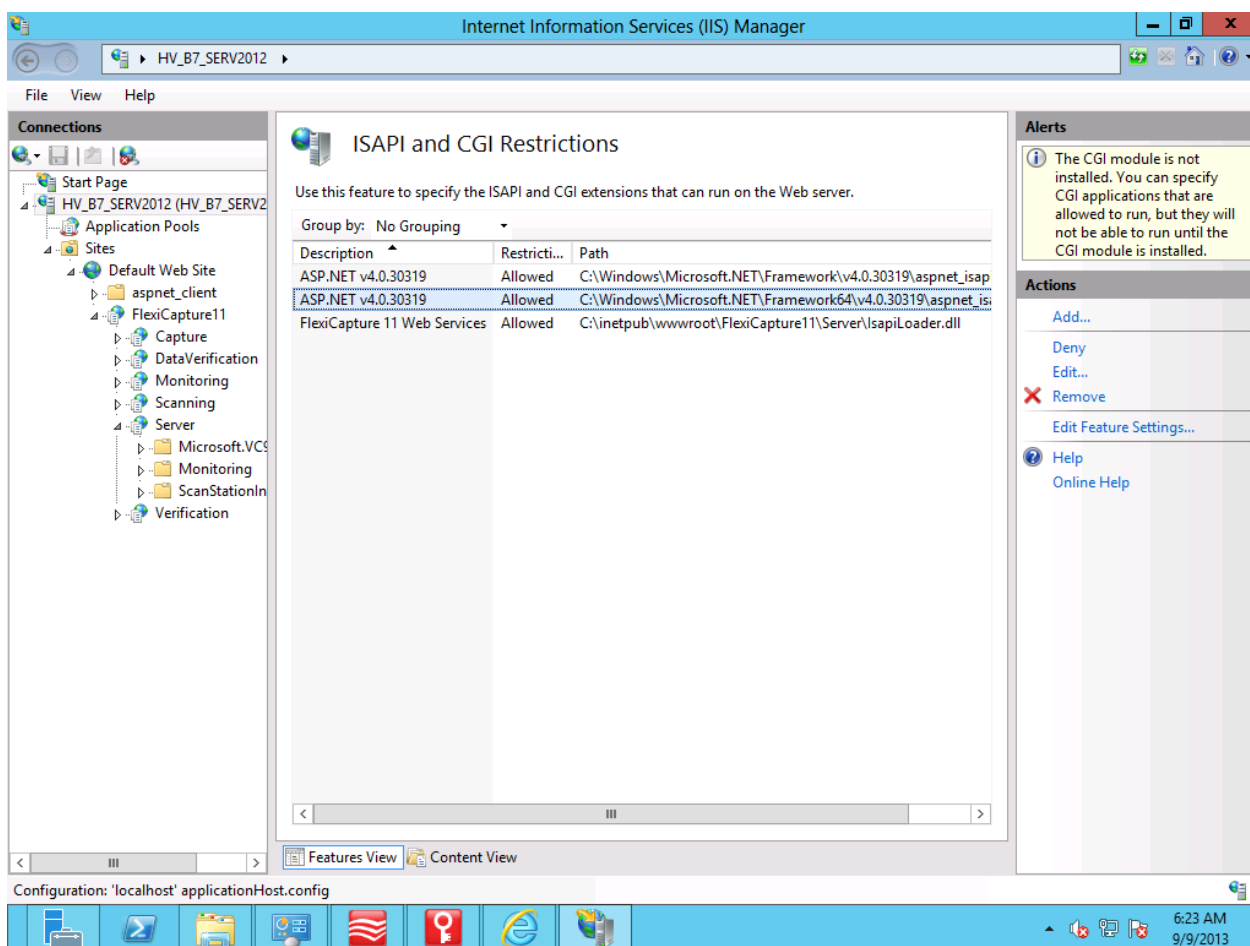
Internet Information Services (IIS) Manager

HV_B7_SERV2012 ▸

File View Help

Connections

Start Page
HV_B7_SERV2012 (HV_B7_SERV2
Application Pools
Sites
Default Web Site
aspnet_client
FlexiCapture11
Capture
DataVerification
Monitoring
Scanning
Server
Microsoft.VC9
Monitoring
ScanStationIn
Verification

ISAPI and CGI Restrictions

Use this feature to specify the ISAPI and CGI extensions that can run on the Web server.

Group by: No Grouping

| Description | Restricti... | Path |
|---|---|---|
| ASP.NET v4.0.30319 | Allowed | C:\Windows\Microsoft.NET\Framework\v4.0.30319\aspnet_isap |
| ASP.NET v4.0.30319 | Allowed | C:\Windows\Microsoft.NET\Framework64\v4.0.30319\aspnet_is |
| FlexiCapture 11 Web Services | Allowed | C:\inetpub\wwwroot\FlexiCapture11\Server\IsapiLoader.dll |

Features View Content View

Alerts

The CGI module is not installed. You can specify CGI applications that are allowed to run, but they will not be able to run until the CGI module is installed.

Actions

Add...
Deny
Edit...
Remove
Edit Feature Settings...
Help
Online Help

Configuration: 'localhost' applicationHost.config

6:23 AM
9/9/2013